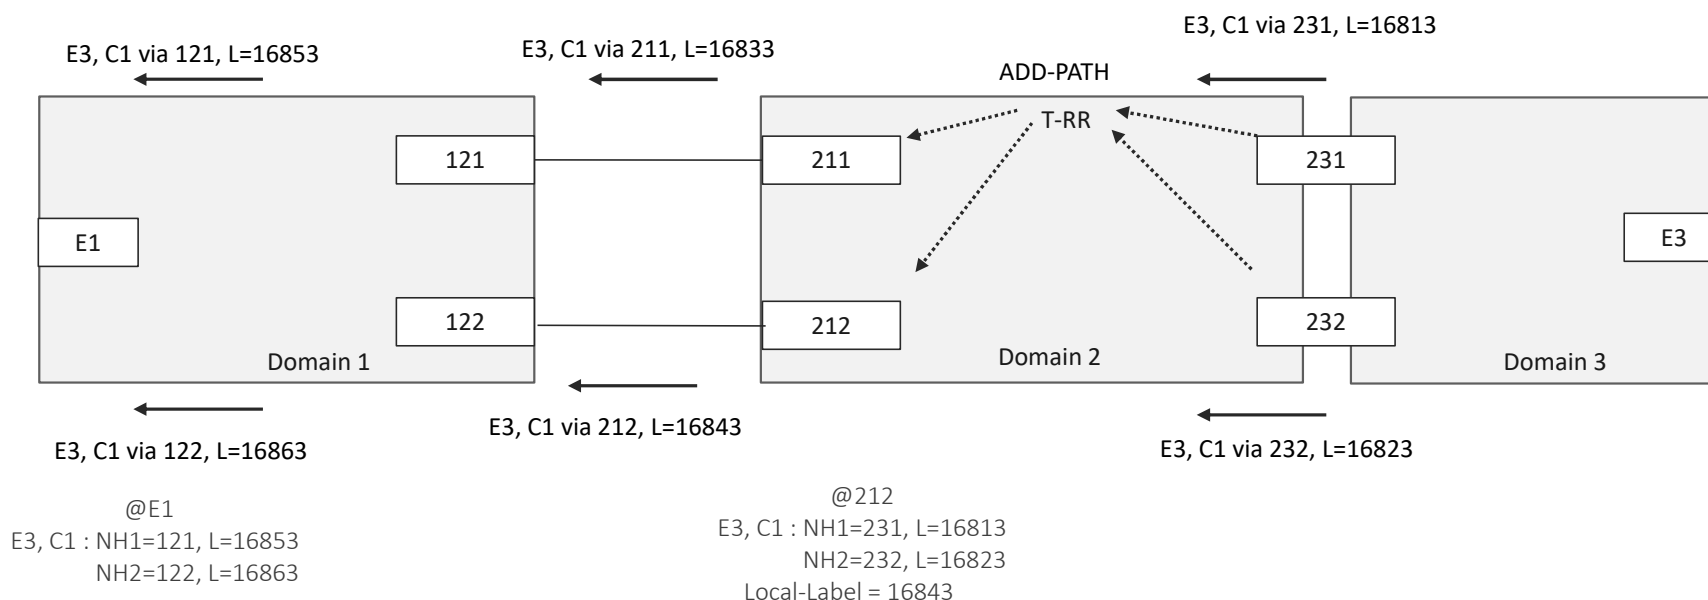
E3, C1 via 231, L=16813

E3, C1 via 121, L=16853

E3, C1 via 211, L=16833

ADD-PATH

T-RR

121

211

231

E1

E3

122

212

232

Domain 1

Domain 2

Domain 3

E3, C1 via 212, L=16843

E3, C1 via 122, L=16863

E3, C1 via 232, L=16823

@E1
E3, C1 : NH1=121, L=16853
NH2=122, L=16863

@212
E3, C1 : NH1=231, L=16813
NH2=232, L=16823
Local-Label = 16843